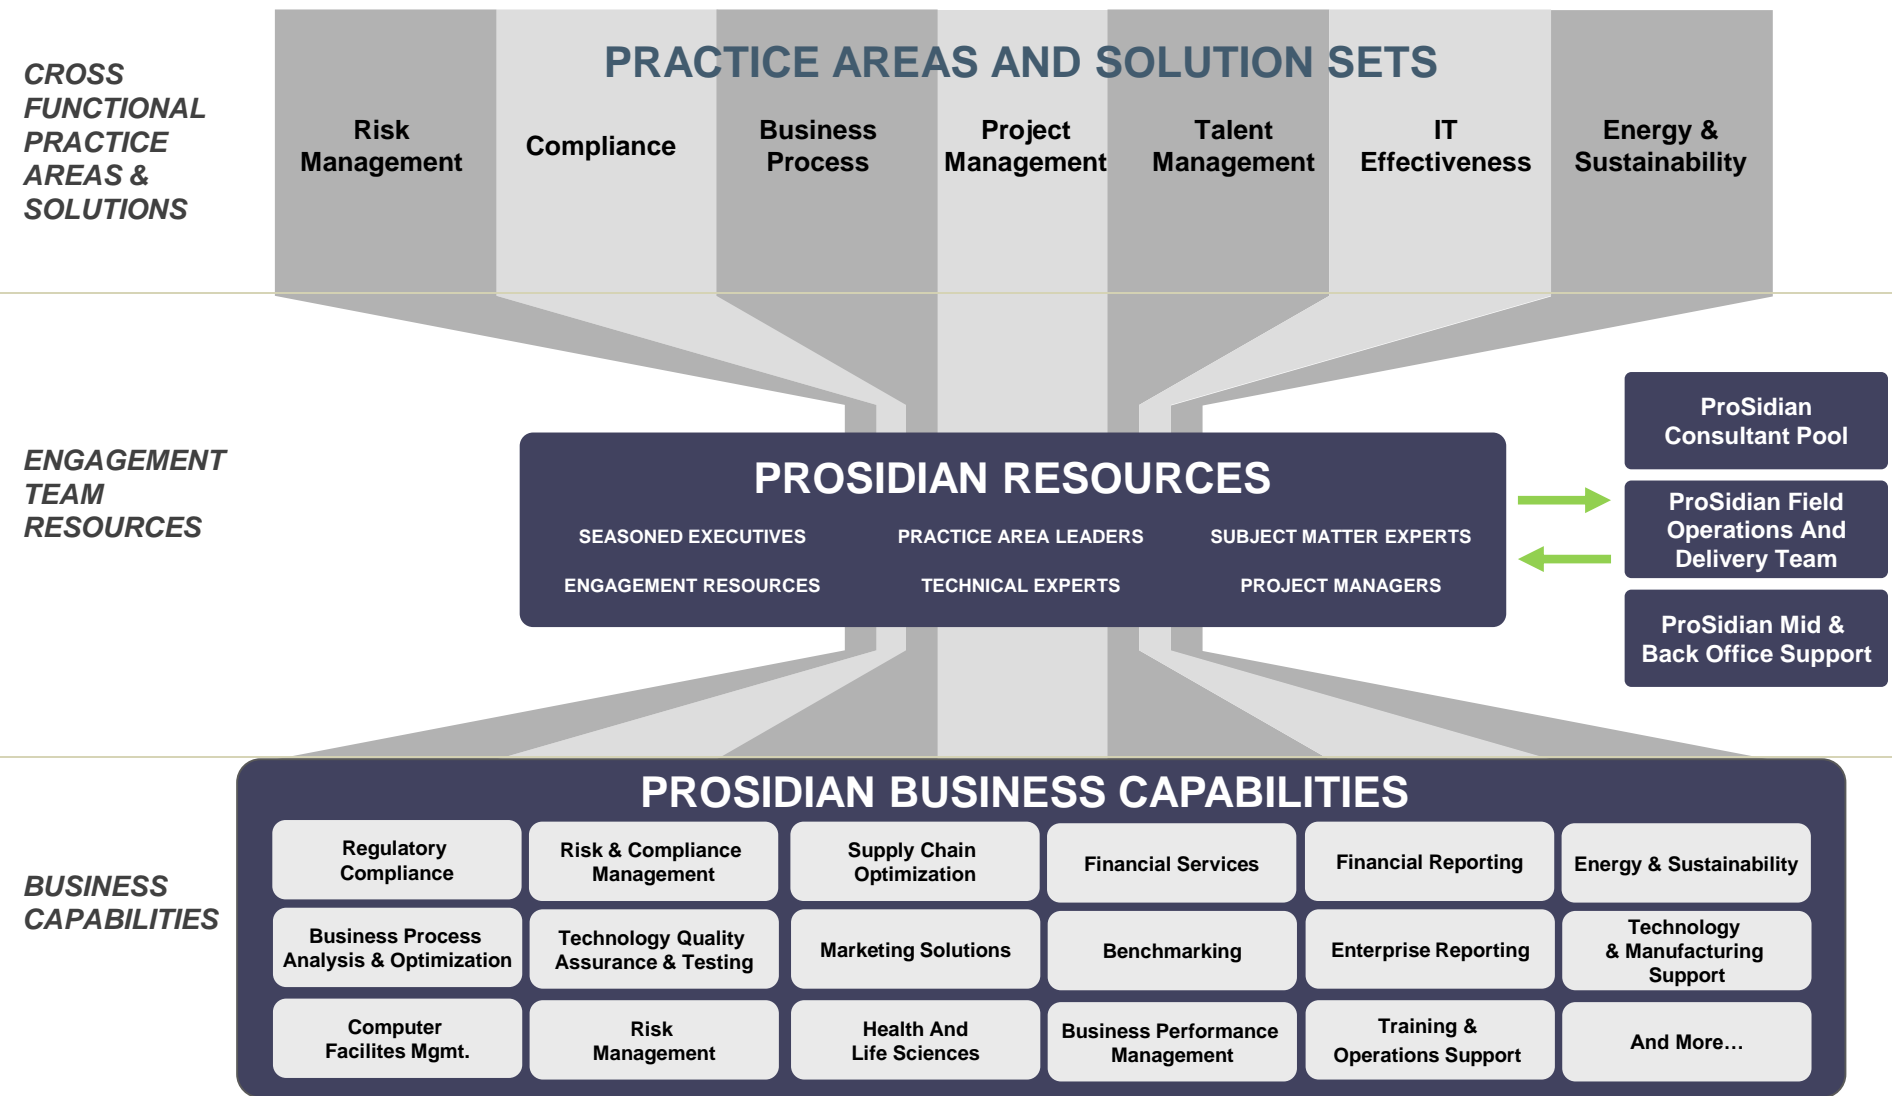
CROSS FUNCTIONAL PRACTICE AREAS & SOLUTIONS

PRACTICE AREAS AND SOLUTION SETS

Risk Management

Compliance

Business Process

Project Management

Talent Management

IT Effectiveness

Energy & Sustainability

ENGAGEMENT TEAM RESOURCES

PROSIDIAN RESOURCES

SEASONED EXECUTIVES

PRACTICE AREA LEADERS

SUBJECT MATTER EXPERTS

ENGAGEMENT RESOURCES

TECHNICAL EXPERTS

PROJECT MANAGERS

ProSidian Consultant Pool

ProSidian Field Operations And Delivery Team

ProSidian Mid & Back Office Support

BUSINESS CAPABILITIES

PROSIDIAN BUSINESS CAPABILITIES

| Regulatory Compliance | Risk & Compliance Management | Supply Chain Optimization | Financial Services | Financial Reporting | Energy & Sustainability |
|---|---|---|---|---|---|
| Business Process Analysis & Optimization | Technology Quality Assurance & Testing | Marketing Solutions | Benchmarking | Enterprise Reporting | Technology & Manufacturing Support |
| Computer Facilites Mgmt. | Risk Management | Health And Life Sciences | Business Performance Management | Training & Operations Support | And More… |